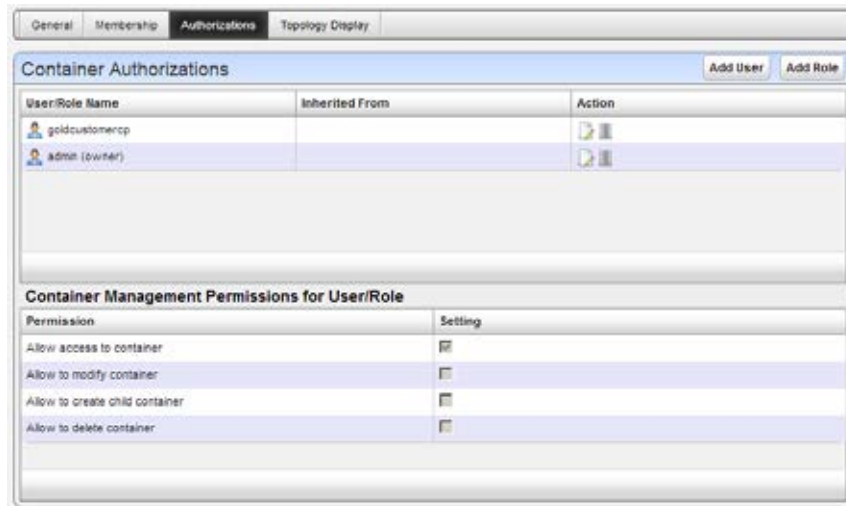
General Membership Authorizations Topology Display

Container Authorizations

Add User Add Role

| User/Role Name | Inherited From | Action |
|---|---|---|
| goldcustomercp | | |
| admin (owner) | | |

Container Management Permissions for User/Role

| Permission | Setting |
|---|---|
| Allow access to container | |
| Allow to modify container | |
| Allow to create child container | |
| Allow to delete container | |